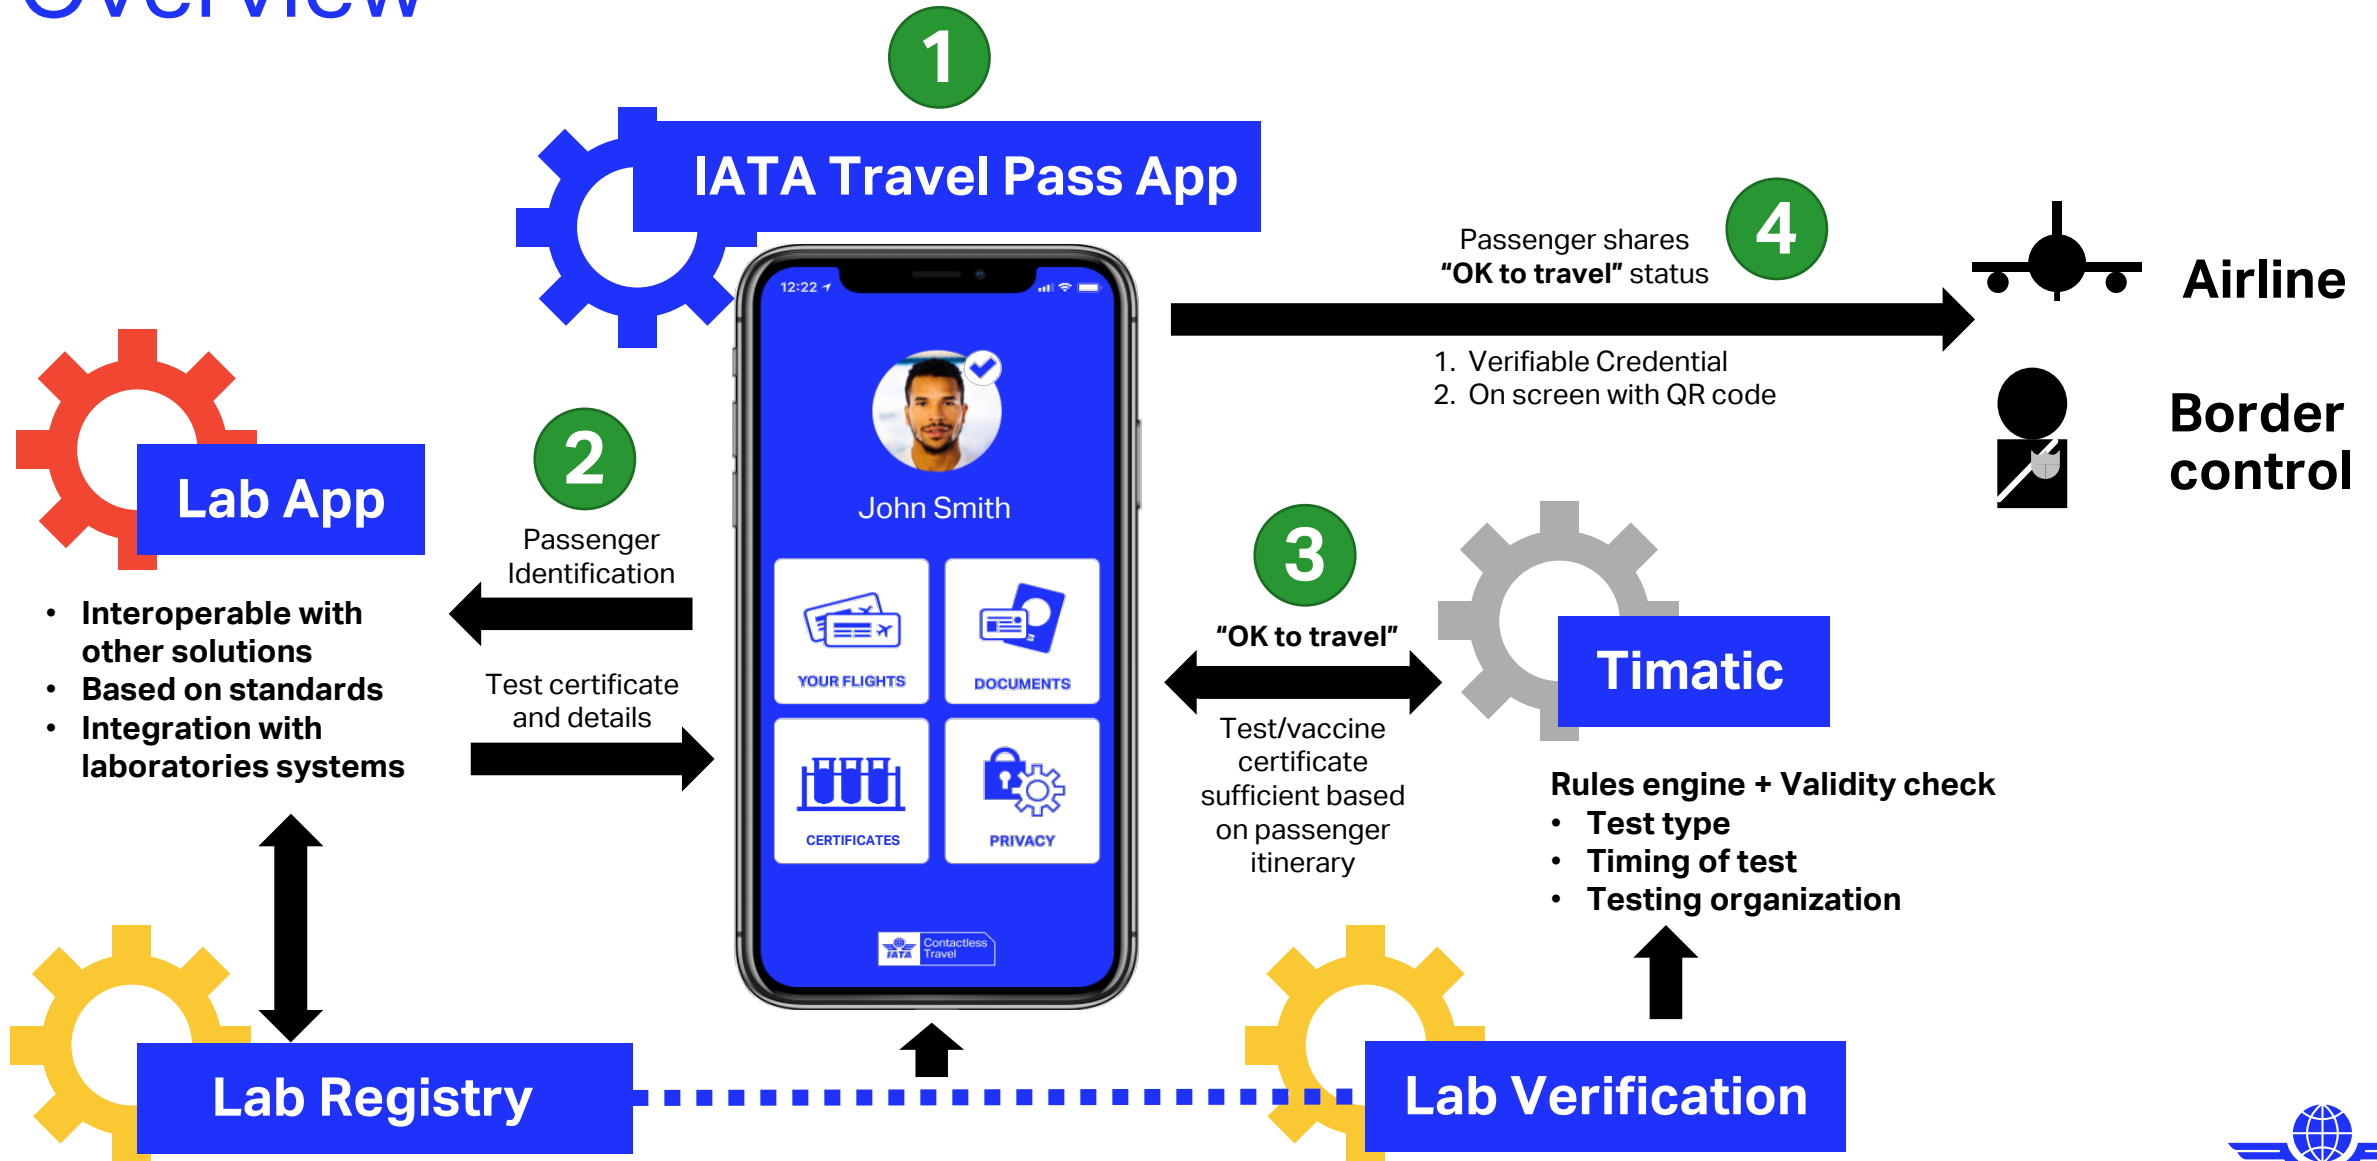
Overview

1

IATA Travel Pass App

12:22

John Smith

YOUR FLIGHTS

DOCUMENTS

CERTIFICATES

PRIVACY

IATA Contactless Travel

4

Passenger shares
**“OK to travel”** status

1. Verifiable Credential
2. On screen with QR code

Airline

Border control

Lab App

2

Passenger Identification

Test certificate and details

- Interoperable with other solutions
- Based on standards
- Integration with laboratories systems

3

“OK to travel”

Test/vaccine certificate sufficient based on passenger itinerary

Timatic

Rules engine + Validity check
- Test type
- Timing of test
- Testing organization

Lab Registry

Lab Verification